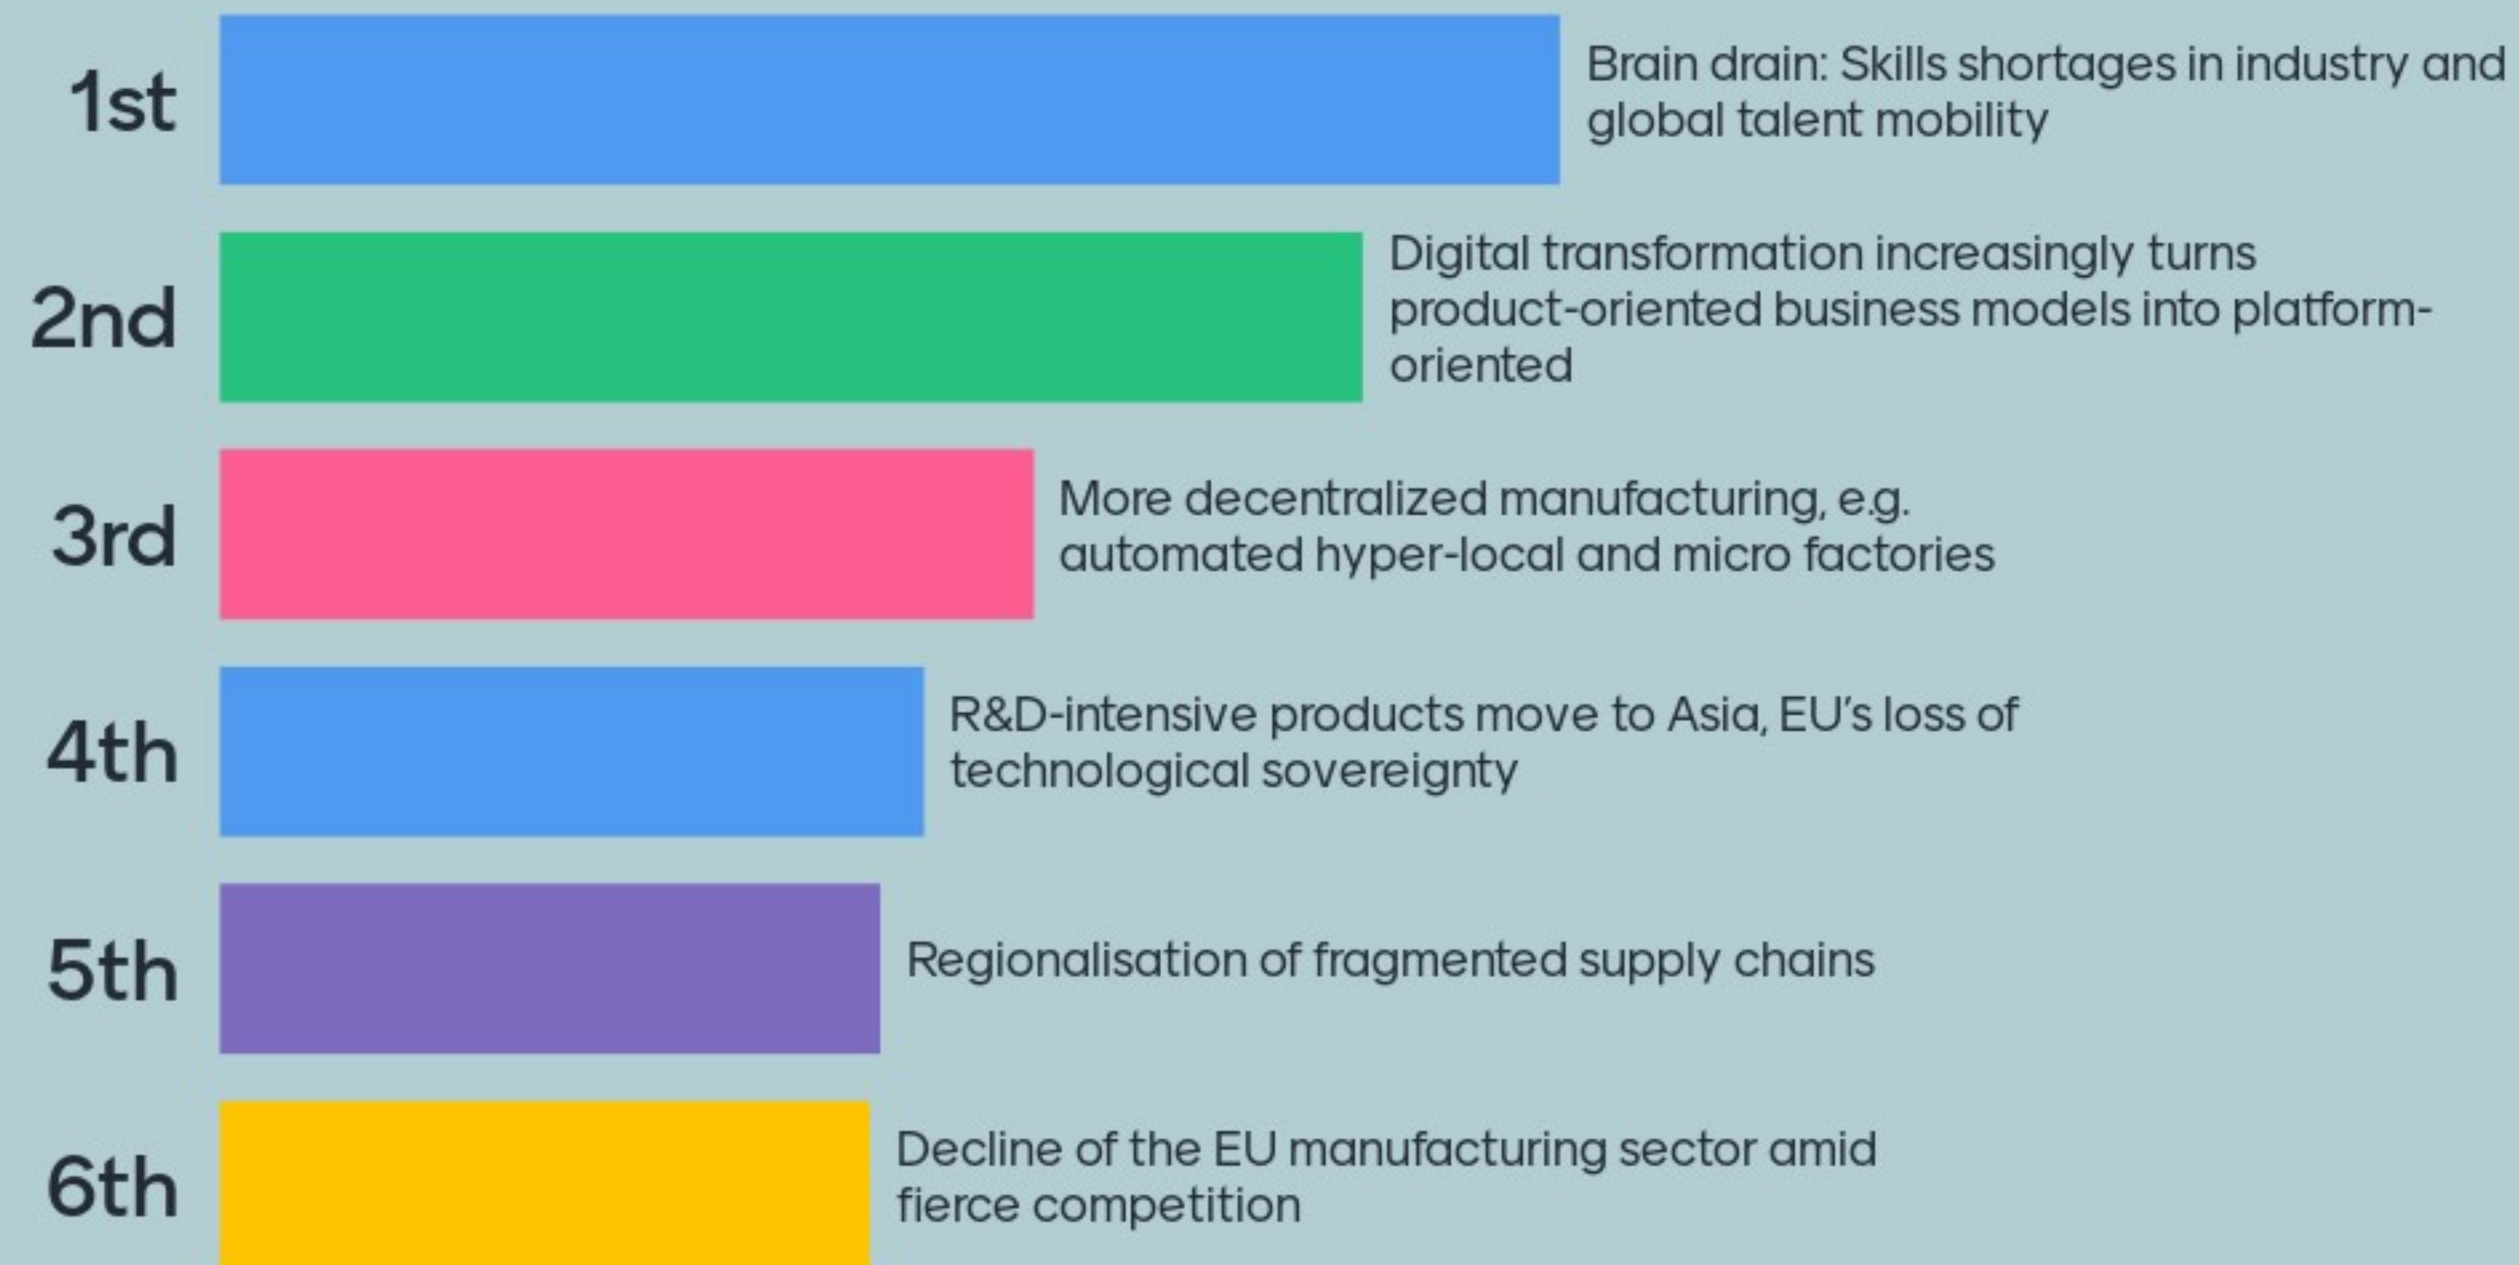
1st Brain drain: Skills shortages in industry and global talent mobility

2nd Digital transformation increasingly turns product-oriented business models into platform-oriented

3rd More decentralized manufacturing, e.g. automated hyper-local and micro factories

4th R&D-intensive products move to Asia, EU's loss of technological sovereignty

5th Regionalisation of fragmented supply chains

6th Decline of the EU manufacturing sector amid fierce competition